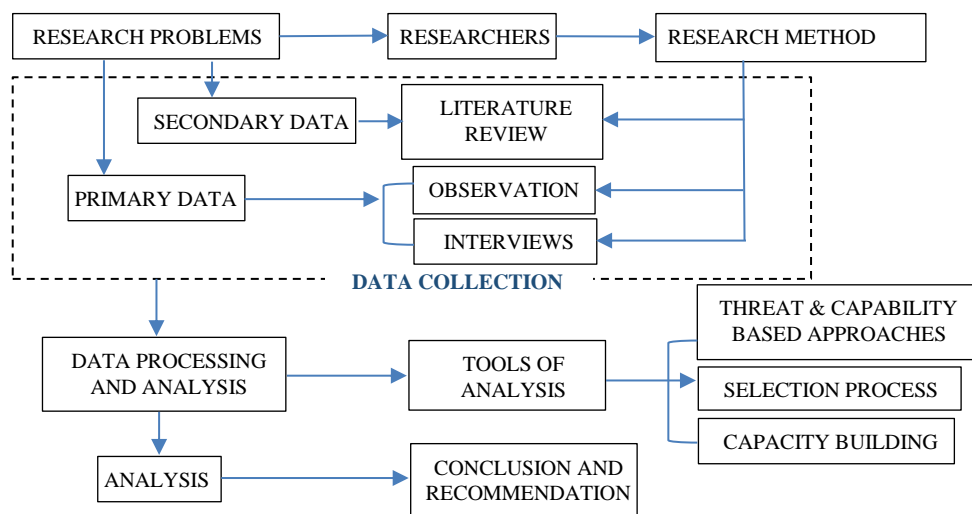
RESEARCH PROBLEMS

RESEARCHERS

RESEARCH METHOD

SECONDARY DATA

LITERATURE REVIEW

PRIMARY DATA

OBSERVATION

INTERVIEWS

DATA COLLECTION

DATA PROCESSING AND ANALYSIS

TOOLS OF ANALYSIS

THREAT & CAPABILITY BASED APPROACHES

SELECTION PROCESS

CAPACITY BUILDING

ANALYSIS

CONCLUSION AND RECOMMENDATION